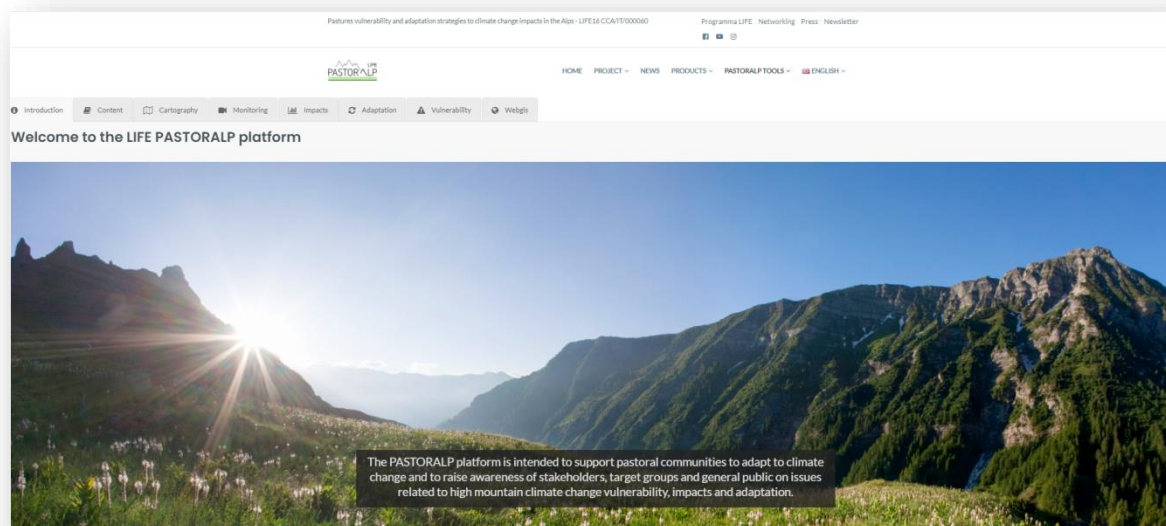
Pastures vulnerability and adaptation strategies to climate change impacts in the Alps - LIFE16 CCA/IT/000060

Programma LIFE Networking Press Newsletter

PASTORALP LIFE

HOME PROJECT NEWS PRODUCTS PASTORALP TOOLS ENGLISH

Introduction Content Cartography Monitoring Impacts Adaptation Vulnerability Webgis

Welcome to the LIFE PASTORALP platform

The PASTORALP platform is intended to support pastoral communities to adapt to climate change and to raise awareness of stakeholders, target groups and general public on issues related to high mountain climate change vulnerability, impacts and adaptation.